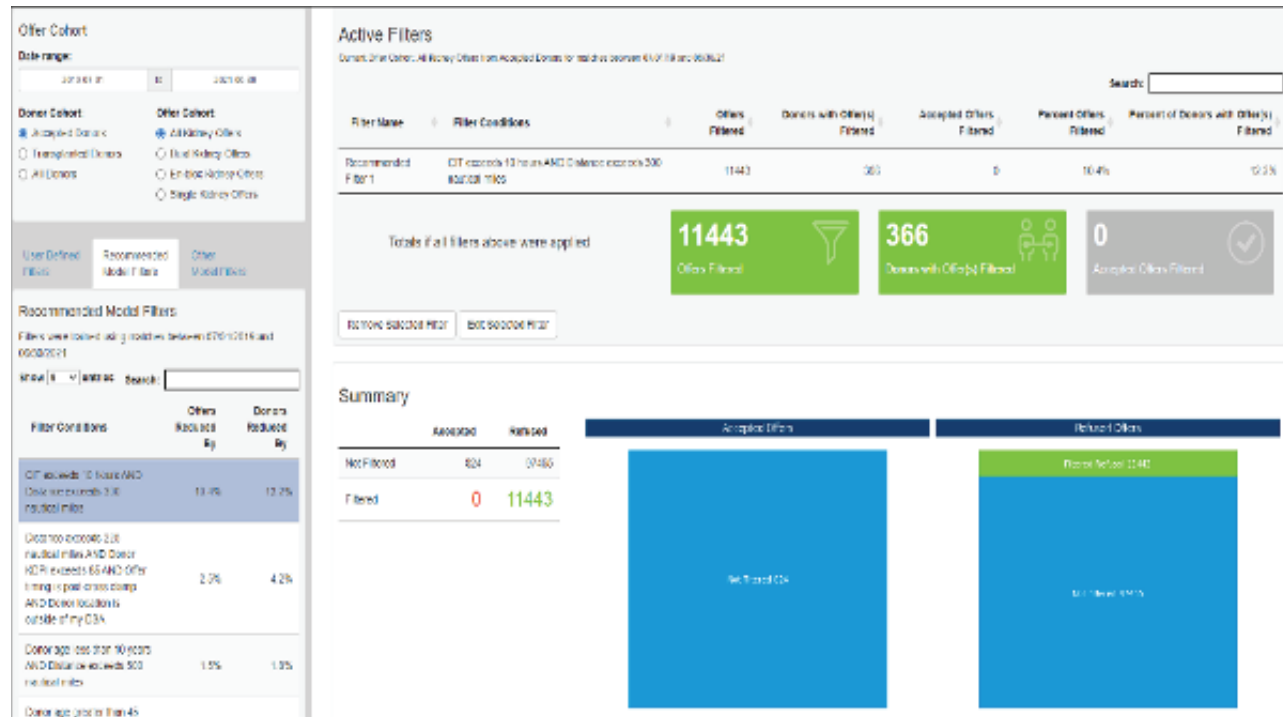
Offer Cohort

Date range:

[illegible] to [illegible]

Donor Cohort
Accepted Donors
Transplanted Donors
All Donors

Offer Cohort
All Kidney Offers
Dual Kidney Offers
En-bloc Kidney Offers
Single Kidney Offers

User Defined Filters | Recommended Model Filters | Other Model Filters

Recommended Model Filters

Filters were tested using matches between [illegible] and 06/30/2021

Show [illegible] entries Search:

| Filter Conditions | Offers Reduced By | Donors Reduced By |
|---|---|---|
| CIT exceeds 10 hours AND Distance exceeds 300 nautical miles | 10.4% | 12.2% |
| Distance exceeds 200 nautical miles AND Donor KDPI exceeds 65 AND Offer timing is post-cross clamp AND Donor location is outside of my OPA | 2.3% | 4.2% |
| Donor age less than 10 years AND Distance exceeds 500 nautical miles | 1.5% | 1.9% |
| Donor age greater than 45 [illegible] | | |

Active Filters

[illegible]

Search:

| Filter Name | Filter Conditions | Offers Filtered | Donors with Offer(s) Filtered | Accepted Offers Filtered | Percent Offers Filtered | Percent of Donors with Offer(s) Filtered |
|---|---|---|---|---|---|---|
| Recommended Filter 1 | CIT exceeds 10 hours AND Distance exceeds 300 nautical miles | 11443 | 366 | 0 | 10.4% | 12.5% |

Totals if all filters above were applied

11443
Offers Filtered

366
Donors with Offer(s) Filtered

0
Accepted Offers Filtered

Remove Selected Filter | Edit Selected Filter

Summary

| | Accepted | Refused |
|---|---|---|
| Not Filtered | 924 | 97485 |
| Filtered | 0 | 11443 |

Accepted Offers

Not Filtered 924

Refused Offers

Filtered Refused 11443

Not Filtered 97485